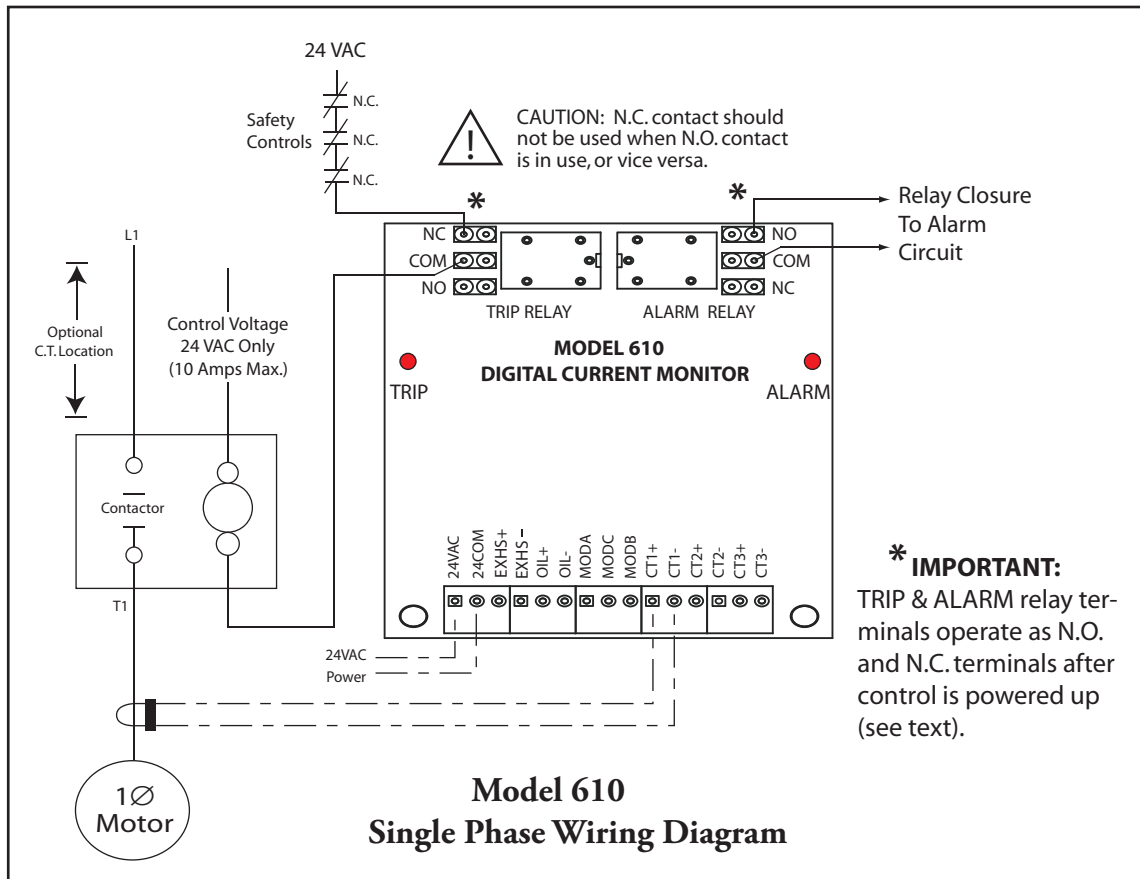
24 VAC

Safety Controls

N.C.

N.C.

N.C.

CAUTION: N.C. contact should not be used when N.O. contact is in use, or vice versa.

*

*

Relay Closure To Alarm Circuit

L1

NC

COM

NO

TRIP RELAY

ALARM RELAY

NO

COM

NC

Optional C.T. Location

Control Voltage 24 VAC Only (10 Amps Max.)

MODEL 610
DIGITAL CURRENT MONITOR

TRIP

ALARM

Contactor

24VAC 24COM EXHS+ EXHS – OIL+ OIL- MODA MODC MODB CT1+ CT1- CT2+ CT2- CT3+ CT3-

T1

24VAC
Power

* IMPORTANT:
TRIP & ALARM relay terminals operate as N.O. and N.C. terminals after control is powered up (see text).

1∅
Motor

Model 610
Single Phase Wiring Diagram